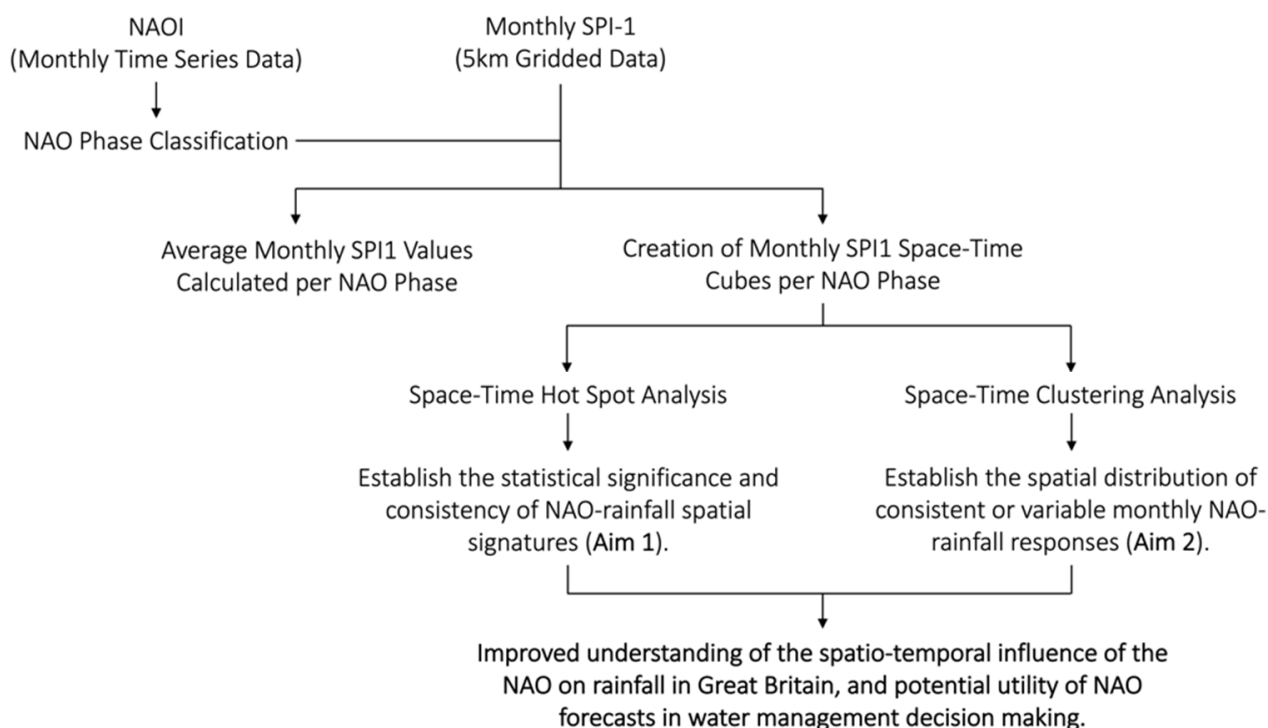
NAOI
(Monthly Time Series Data)

Monthly SPI-1
(5km Gridded Data)

NAO Phase Classification

Average Monthly SPI1 Values Calculated per NAO Phase

Creation of Monthly SPI1 Space-Time Cubes per NAO Phase

Space-Time Hot Spot Analysis

Space-Time Clustering Analysis

Establish the statistical significance and consistency of NAO-rainfall spatial signatures (**Aim 1**).

Establish the spatial distribution of consistent or variable monthly NAO-rainfall responses (**Aim 2**).

Improved understanding of the spatio-temporal influence of the NAO on rainfall in Great Britain, and potential utility of NAO forecasts in water management decision making.